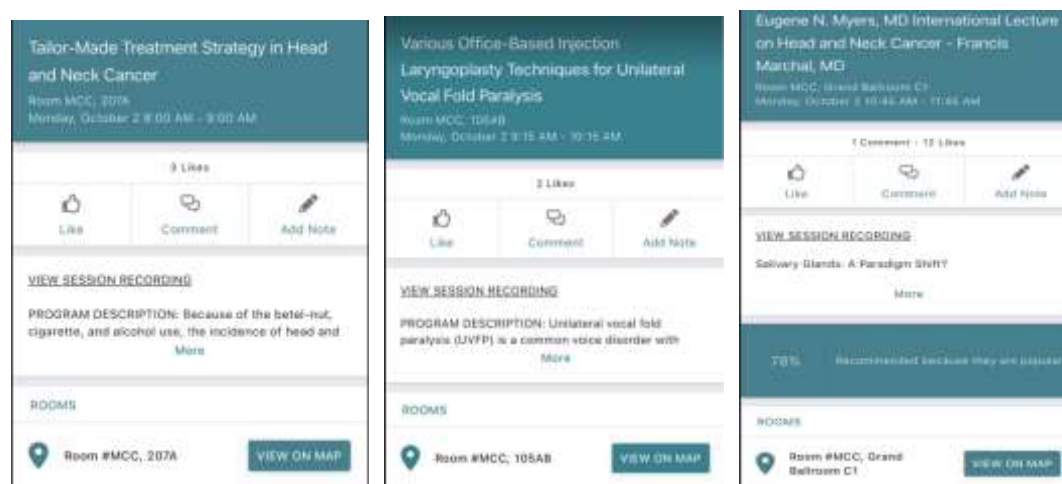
Tailor-Made Treatment Strategy in Head and Neck Cancer

Room MCC, 207A
Monday, October 2 8:00 AM - 9:00 AM

3 Likes

Like

Comment

Add Note

VIEW SESSION RECORDING

PROGRAM DESCRIPTION: Because of the betel-nut, cigarette, and alcohol use, the incidence of head and

More

ROOMS

Room #MCC, 207A

VIEW ON MAP

Various Office-Based Injection Laryngoplasty Techniques for Unilateral Vocal Fold Paralysis

Room MCC, 105AB
Monday, October 2 9:15 AM - 10:15 AM

2 Likes

Like

Comment

Add Note

VIEW SESSION RECORDING

PROGRAM DESCRIPTION: Unilateral vocal fold paralysis (UVFP) is a common voice disorder with

More

ROOMS

Room #MCC, 105AB

VIEW ON MAP

Eugene N. Myers, MD International Lecture on Head and Neck Cancer - Francis Marchal, MD

Room MCC, Grand Ballroom C1
Monday, October 2 10:45 AM - 11:45 AM

1 Comment - 12 Likes

Like

Comment

Add Note

VIEW SESSION RECORDING

Salivary Glands: A Paradigm Shift?

More

78%

Recommended because they are popular

ROOMS

Room #MCC, Grand Ballroom C1

VIEW ON MAP